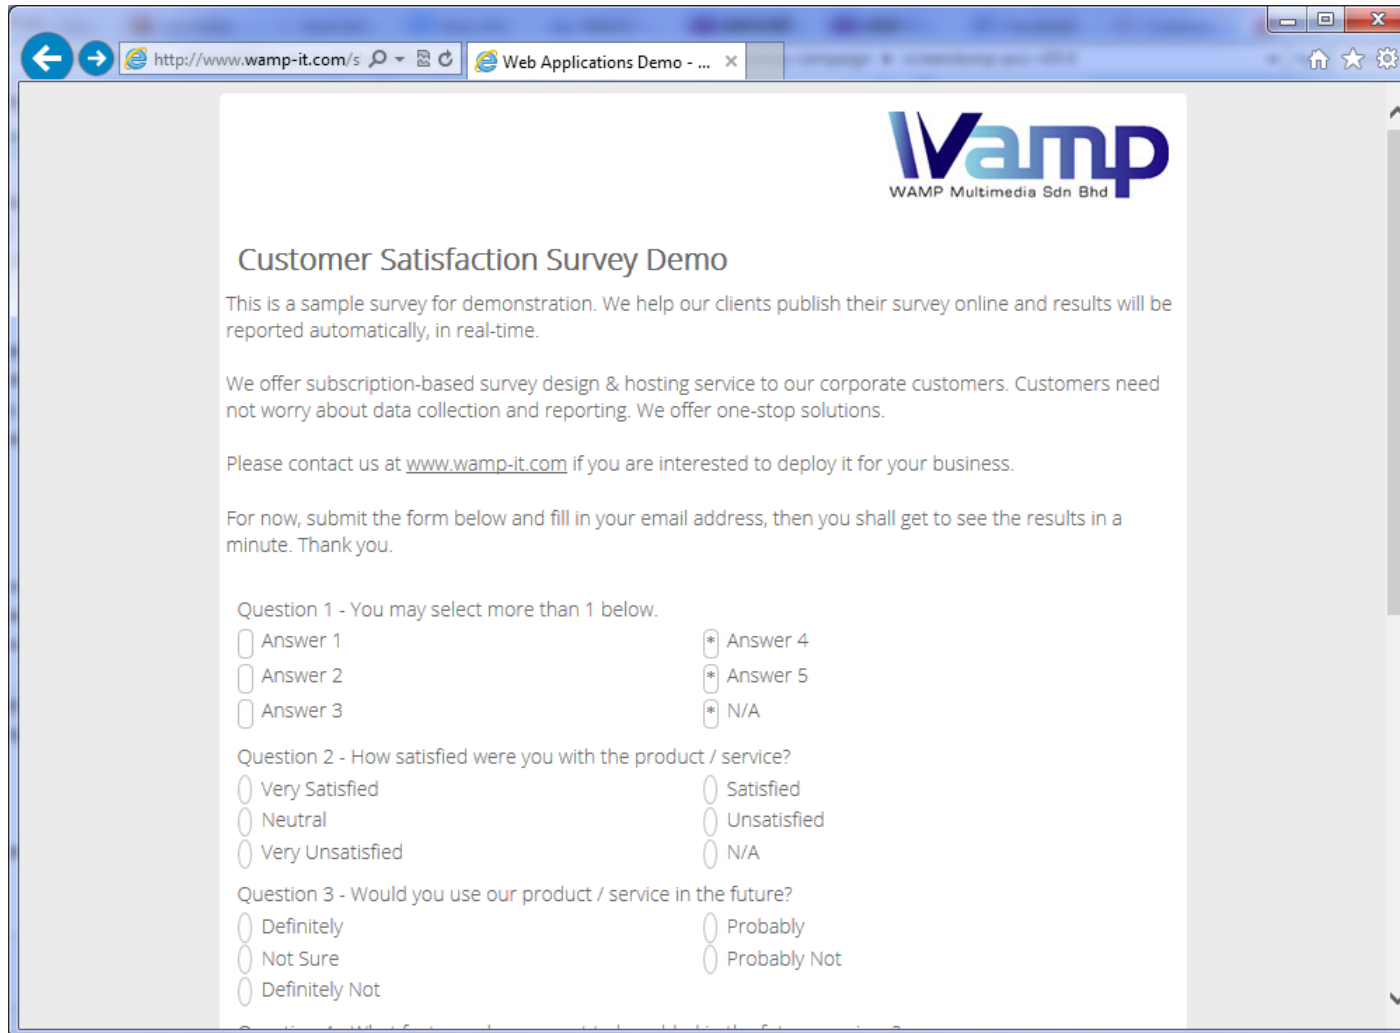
http://www.wamp-it.com/s

Web Applications Demo - ...

Wamp
WAMP Multimedia Sdn Bhd

Customer Satisfaction Survey Demo

This is a sample survey for demonstration. We help our clients publish their survey online and results will be reported automatically, in real-time.

We offer subscription-based survey design & hosting service to our corporate customers. Customers need not worry about data collection and reporting. We offer one-stop solutions.

Please contact us at www.wamp-it.com if you are interested to deploy it for your business.

For now, submit the form below and fill in your email address, then you shall get to see the results in a minute. Thank you.

Question 1 - You may select more than 1 below.

Answer 1
Answer 4
Answer 2
Answer 5
Answer 3
N/A

Question 2 - How satisfied were you with the product / service?

Very Satisfied
Satisfied
Neutral
Unsatisfied
Very Unsatisfied
N/A

Question 3 - Would you use our product / service in the future?

Definitely
Probably
Not Sure
Probably Not
Definitely Not

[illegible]